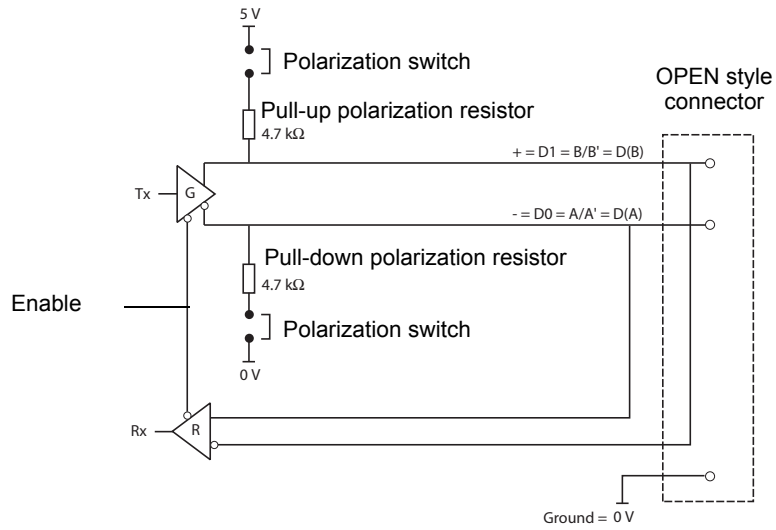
5 V

Polarization switch

OPEN style connector

Pull-up polarization resistor

4.7 kΩ

+ = D1 = B/B' = D(B)

Tx

G

- = D0 = A/A' = D(A)

Pull-down polarization resistor

Enable

4.7 kΩ

Polarization switch

0 V

Rx

R

Ground = 0 V